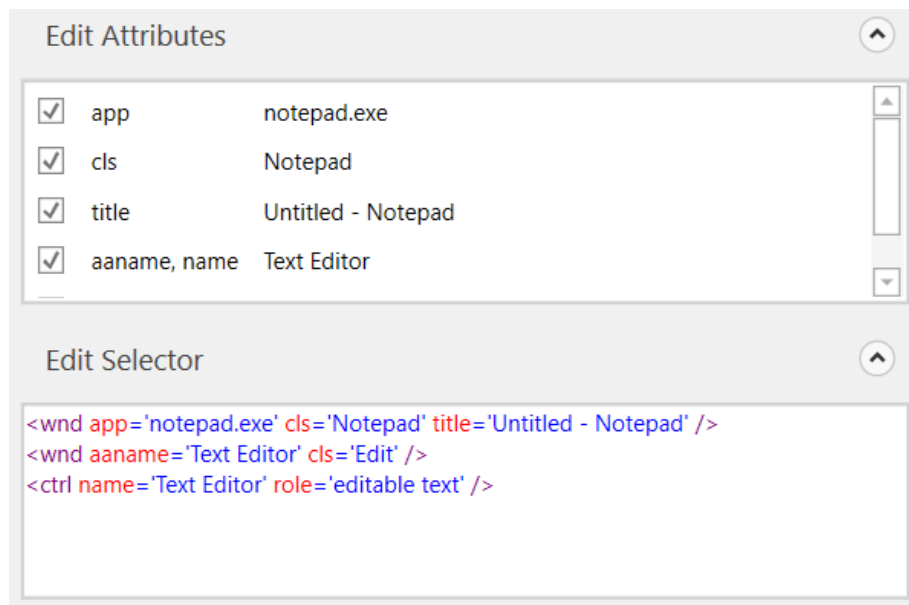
Edit Attributes

| | | |
|---|---|---|
| ✓ | app | notepad.exe |
| ✓ | cls | Notepad |
| ✓ | title | Untitled - Notepad |
| ✓ | aaname, name | Text Editor |

Edit Selector

<wnd app='notepad.exe' cls='Notepad' title='Untitled - Notepad' />
<wnd aaname='Text Editor' cls='Edit' />
<ctrl name='Text Editor' role='editable text' />